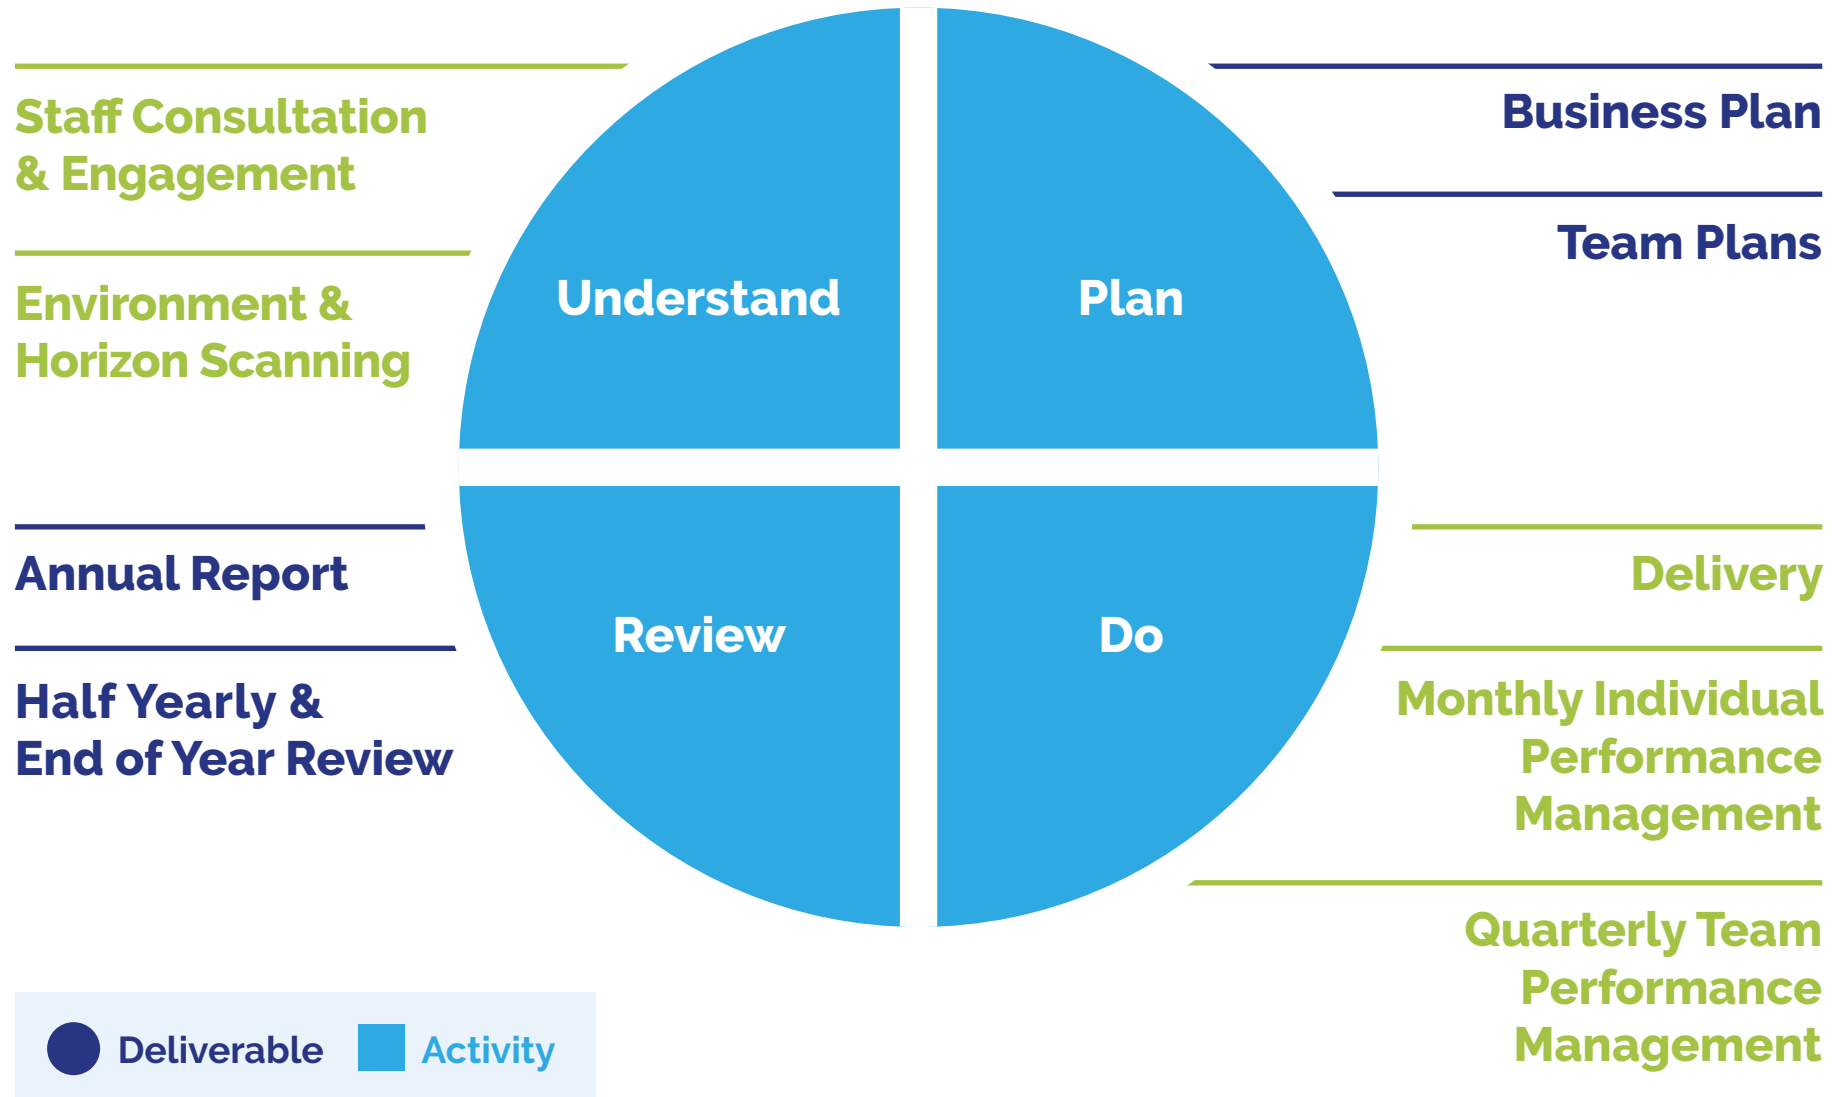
Staff Consultation & Engagement

Environment & Horizon Scanning

Understand

Plan

Business Plan

Team Plans

Annual Report

Half Yearly & End of Year Review

Review

Do

Delivery

Monthly Individual Performance Management

Quarterly Team Performance Management

Deliverable Activity